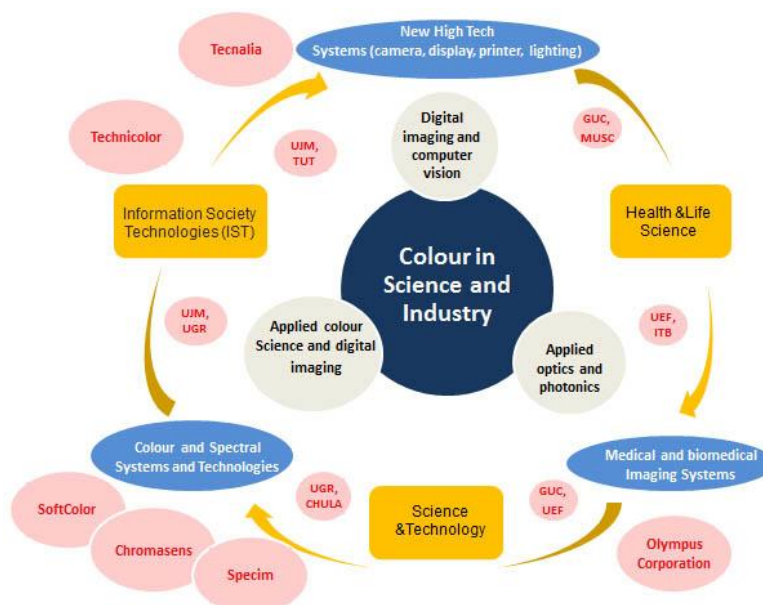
New High Tech Systems (camera, display, printer, lighting)

Tecnalia

Technicolor

UJM, TUT

Digital imaging and computer vision

GUC, MUSC

Information Society Technologies (IST)

Health &Life Science

Colour in Science and Industry

UJM, UGR

Applied colour Science and digital imaging

UEF, ITB

Applied optics and photonics

Colour and Spectral Systems and Technologies

Medical and biomedical Imaging Systems

SoftColor

UGR, CHULA

Science &Technology

GUC, UEF

Chromasens

Specim

Olympus Corporation